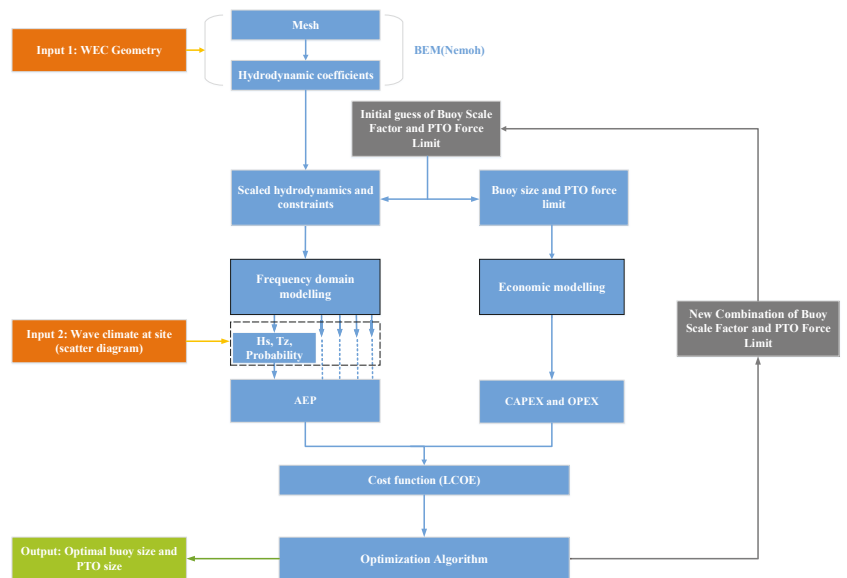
Input 1: WEC Geometry

Mesh

Hydrodynamic coefficients

BEM(Nemoh)

Initial guess of Buoy Scale Factor and PTO Force Limit

Scaled hydrodynamics and constraints

Buoy size and PTO force limit

Frequency domain modelling

Economic modelling

New Combination of Buoy Scale Factor and PTO Force Limit

Input 2: Wave climate at site (scatter diagram)

Hs, Tz, Probability

AEP

CAPEX and OPEX

Cost function (LCOE)

Output: Optimal buoy size and PTO size

Optimization Algorithm